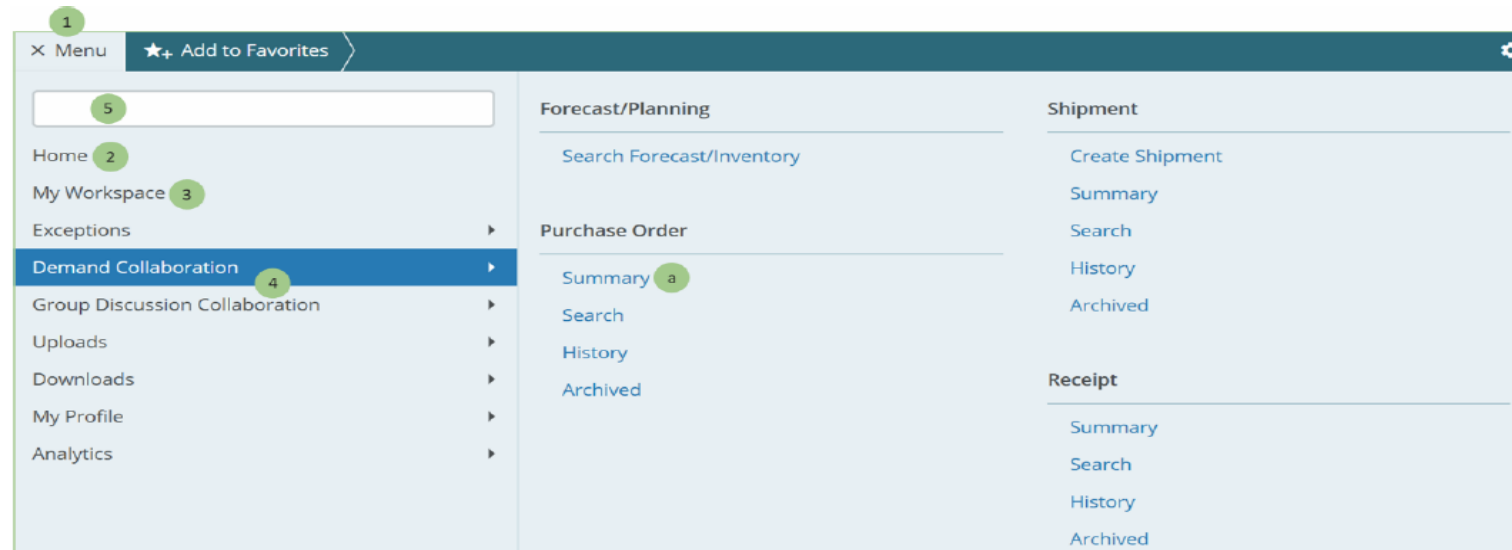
1
× Menu
Add to Favorites

5

Home 2
My Workspace 3
Exceptions
Demand Collaboration 4
Group Discussion Collaboration
Uploads
Downloads
My Profile
Analytics

Forecast/Planning
Search Forecast/Inventory

Purchase Order
Summary a
Search
History
Archived

Shipment
Create Shipment
Summary
Search
History
Archived

Receipt
Summary
Search
History
Archived